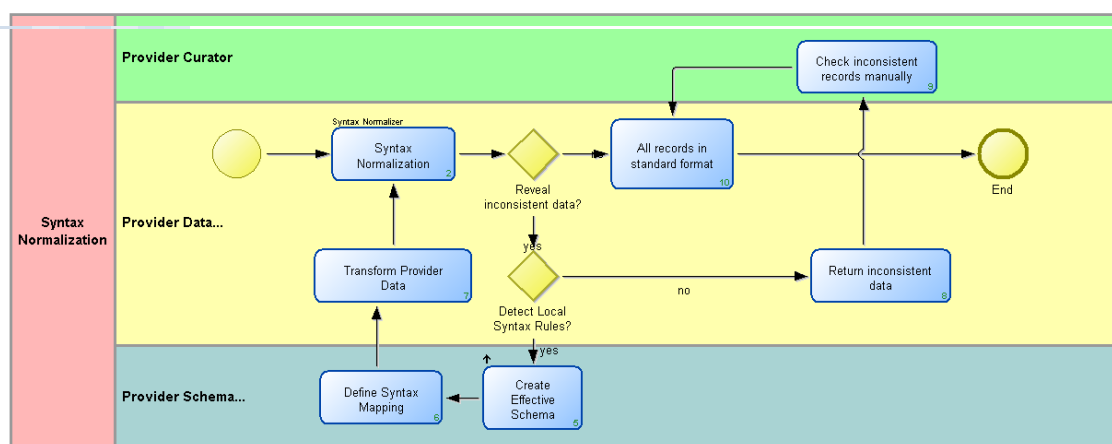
Syntax Normalization

Provider Curator

Check inconsistent records manually
9

Provider Data...

Syntax Normalizer

Syntax Normalization
2

Reveal inconsistent data?

no

All records in standard format
10

End

yes

Transform Provider Data
7

Detect Local Syntax Rules?

no

Return inconsistent data
8

Provider Schema...

yes

Define Syntax Mapping
6

Create Effective Schema
5